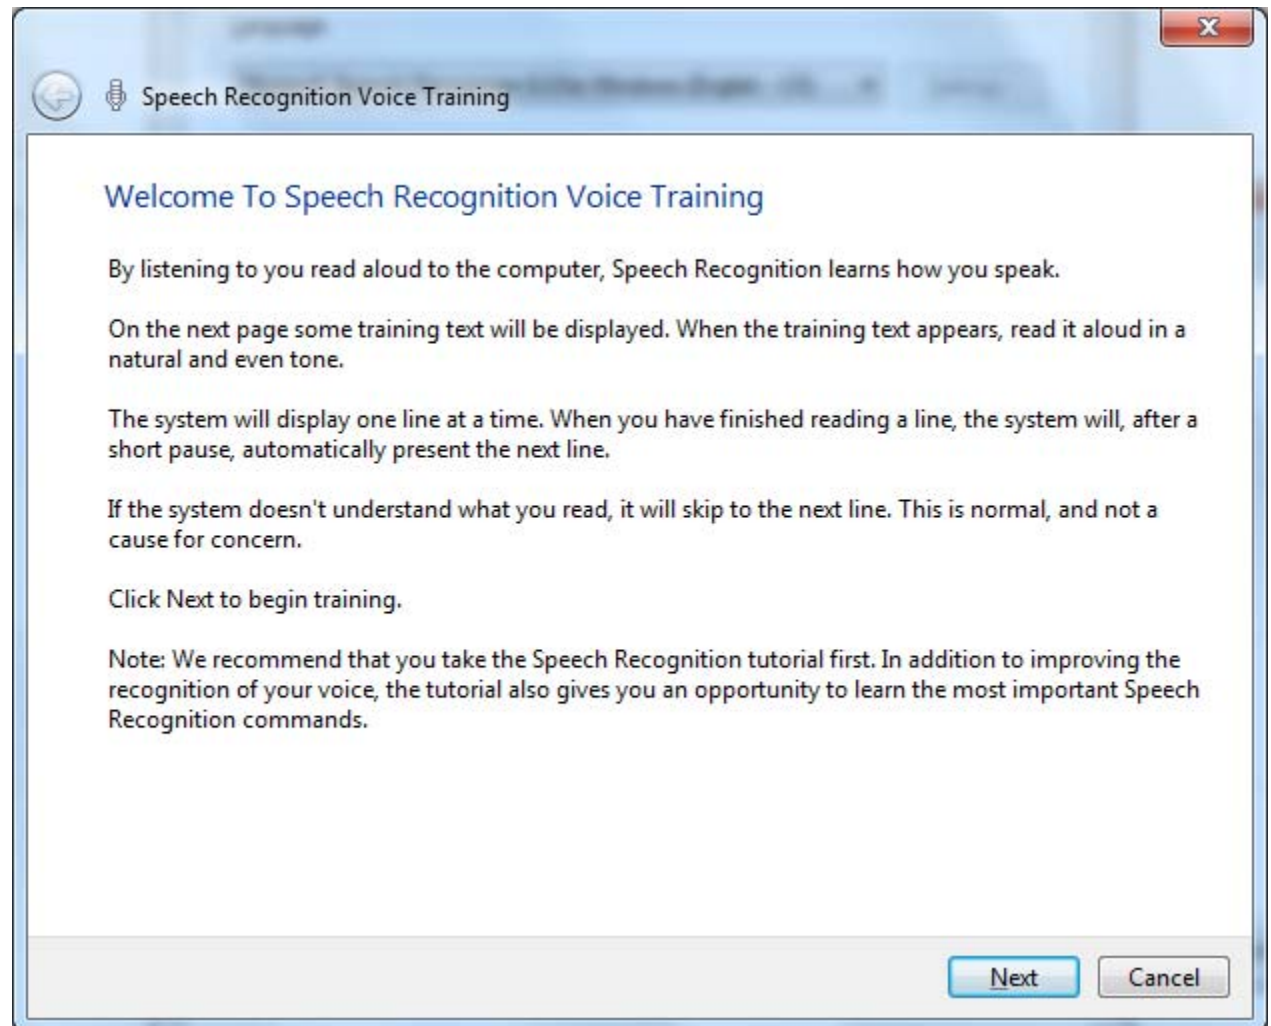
Speech Recognition Voice Training

Welcome To Speech Recognition Voice Training

By listening to you read aloud to the computer, Speech Recognition learns how you speak.

On the next page some training text will be displayed. When the training text appears, read it aloud in a natural and even tone.

The system will display one line at a time. When you have finished reading a line, the system will, after a short pause, automatically present the next line.

If the system doesn't understand what you read, it will skip to the next line. This is normal, and not a cause for concern.

Click Next to begin training.

Note: We recommend that you take the Speech Recognition tutorial first. In addition to improving the recognition of your voice, the tutorial also gives you an opportunity to learn the most important Speech Recognition commands.

Next Cancel